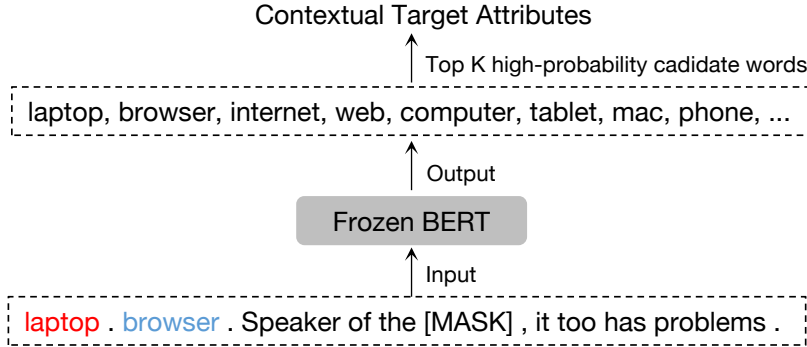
Contextual Target Attributes

Top K high-probability cadidate words

laptop, browser, internet, web, computer, tablet, mac, phone, ...

Output

Frozen BERT

Input

laptop . browser . Speaker of the [MASK] , it too has problems .